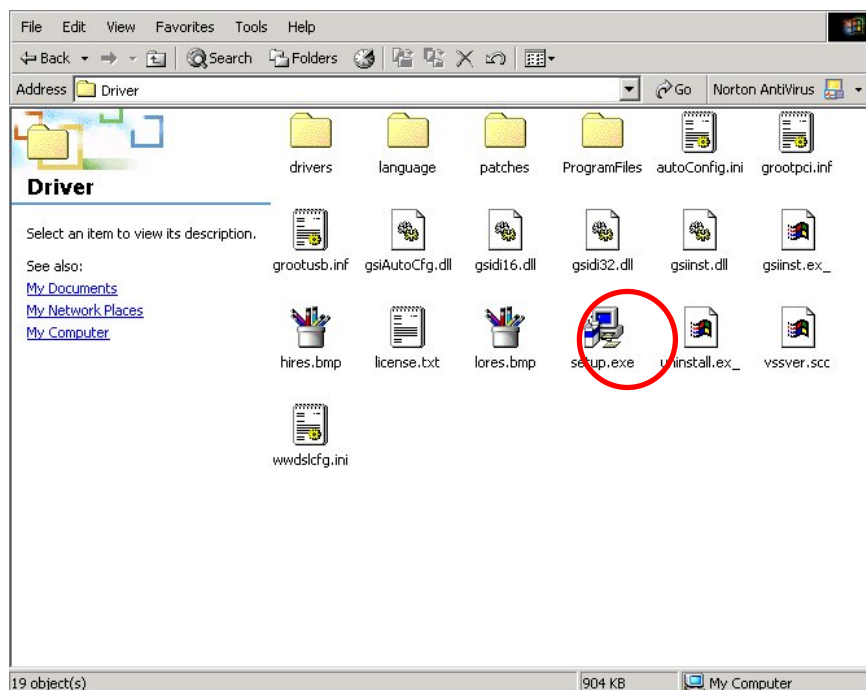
File Edit View Favorites Tools Help

Back Search Folders

Address Driver Go Norton AntiVirus

Driver

Select an item to view its description.

See also:
My Documents
My Network Places
My Computer

drivers
language
patches
ProgramFiles
autoConfig.ini
grootpci.inf
grootusb.inf
gsiAutoCfg.dll
gsidi16.dll
gsidi32.dll
gsiinst.dll
gsiinst.ex_
hires.bmp
license.txt
lores.bmp
setup.exe
uninstall.ex_
vssver.scc
wwdslcfg.ini

19 object(s) 904 KB My Computer